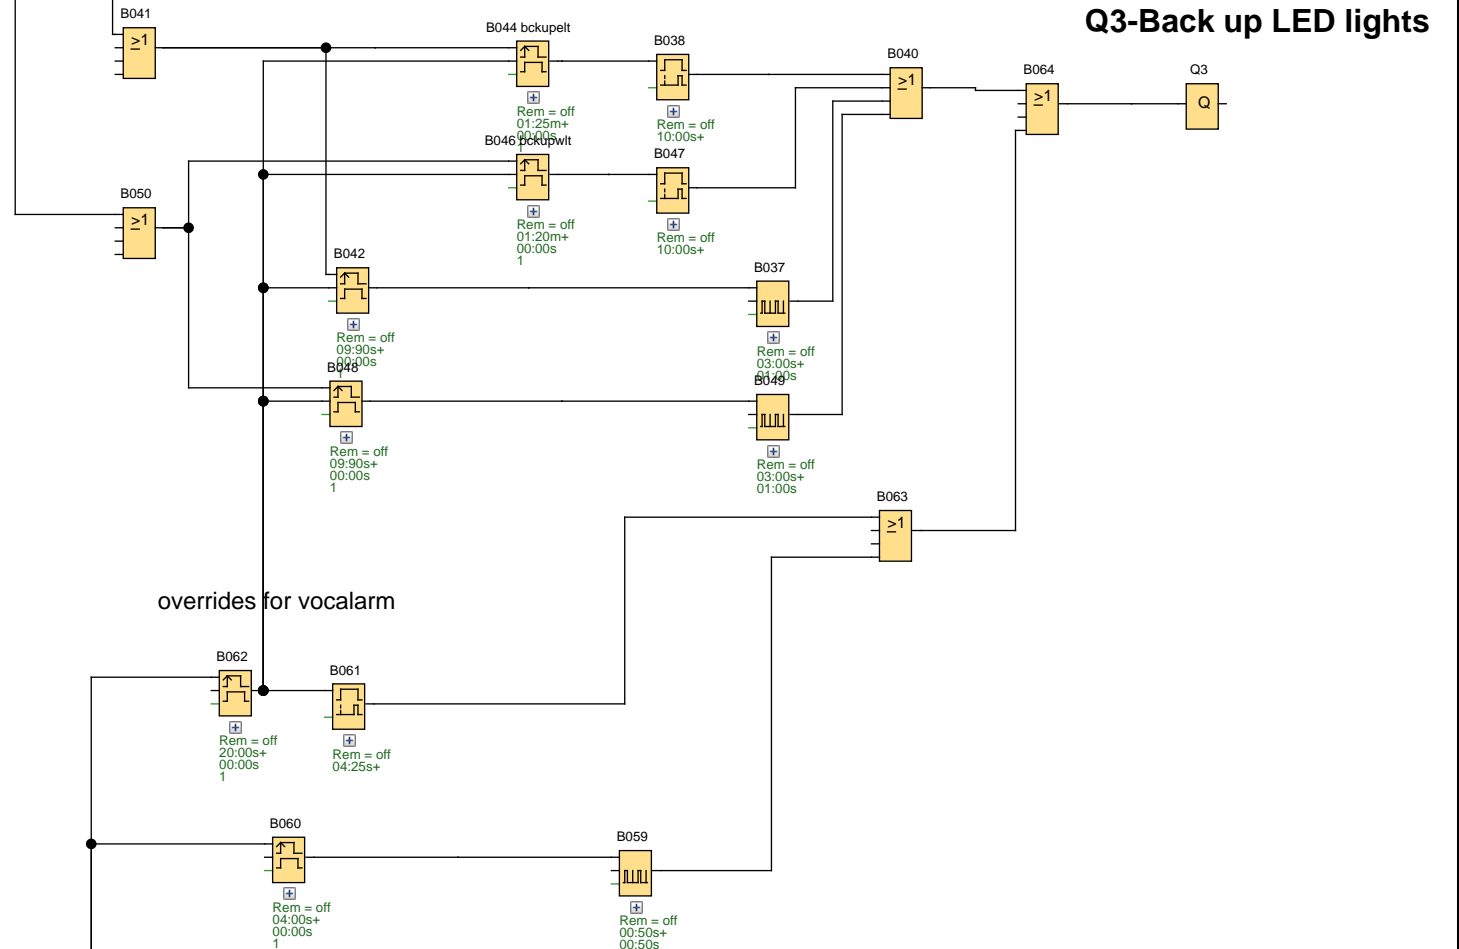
Q3-Back up LED lights

B041
$\geq1$

B044 bckupelt
Rem = off
01:25m+
00:00s
1

B038
Rem = off
10:00s+

B040
$\geq1$

B064
$\geq1$

Q3
Q

B046 bckupwlt
Rem = off
01:20m+
00:00s
1

B047
Rem = off
10:00s+

B050
$\geq1$

B042
Rem = off
09:90s+
00:00s
1

B037
Rem = off
03:00s+
01:00s

B048
Rem = off
09:90s+
00:00s
1

B049
Rem = off
03:00s+
01:00s

B063
$\geq1$

overrides for vocalarm

B062
Rem = off
20:00s+
00:00s
1

B061
Rem = off
04:25s+

B060
Rem = off
04:00s+
00:00s
1

B059
Rem = off
00:50s+
00:50s